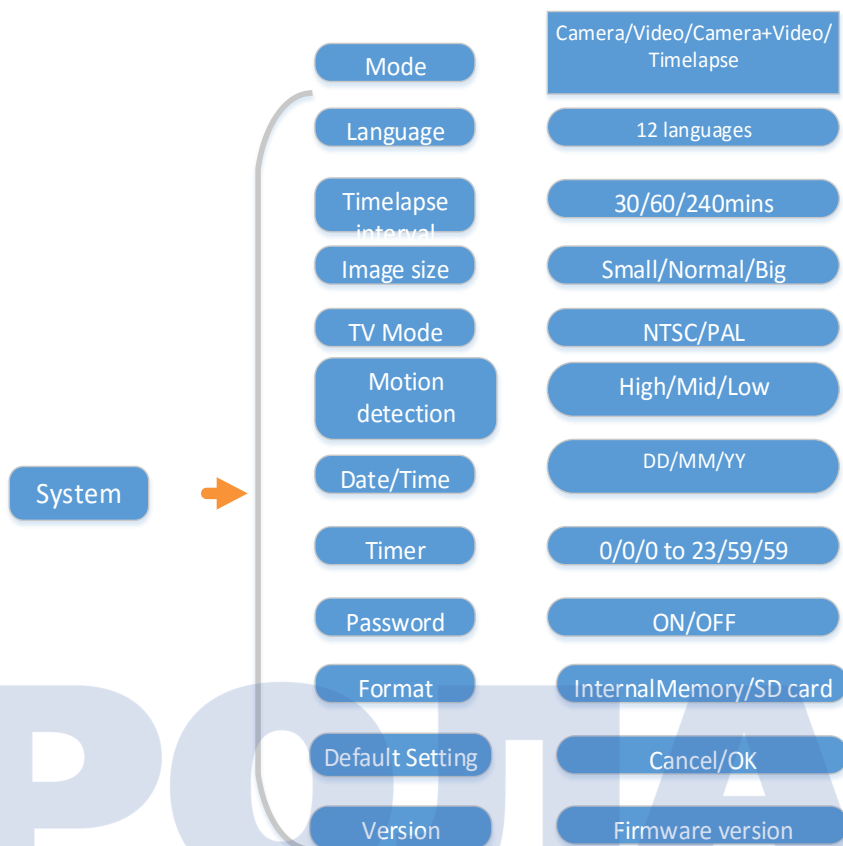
System

| | |
|---|---|
| Mode | Camera/Video/Camera+Video/ Timelapse |
| Language | 12 languages |
| Timelapse interval | 30/60/240mins |
| Image size | Small/Normal/Big |
| TV Mode | NTSC/PAL |
| Motion detection | High/Mid/Low |
| Date/Time | DD/MM/YY |
| Timer | 0/0/0 to 23/59/59 |
| Password | ON/OFF |
| Format | InternalMemory/SD card |
| Default Setting | Cancel/OK |
| Version | Firmware version |

POLTA